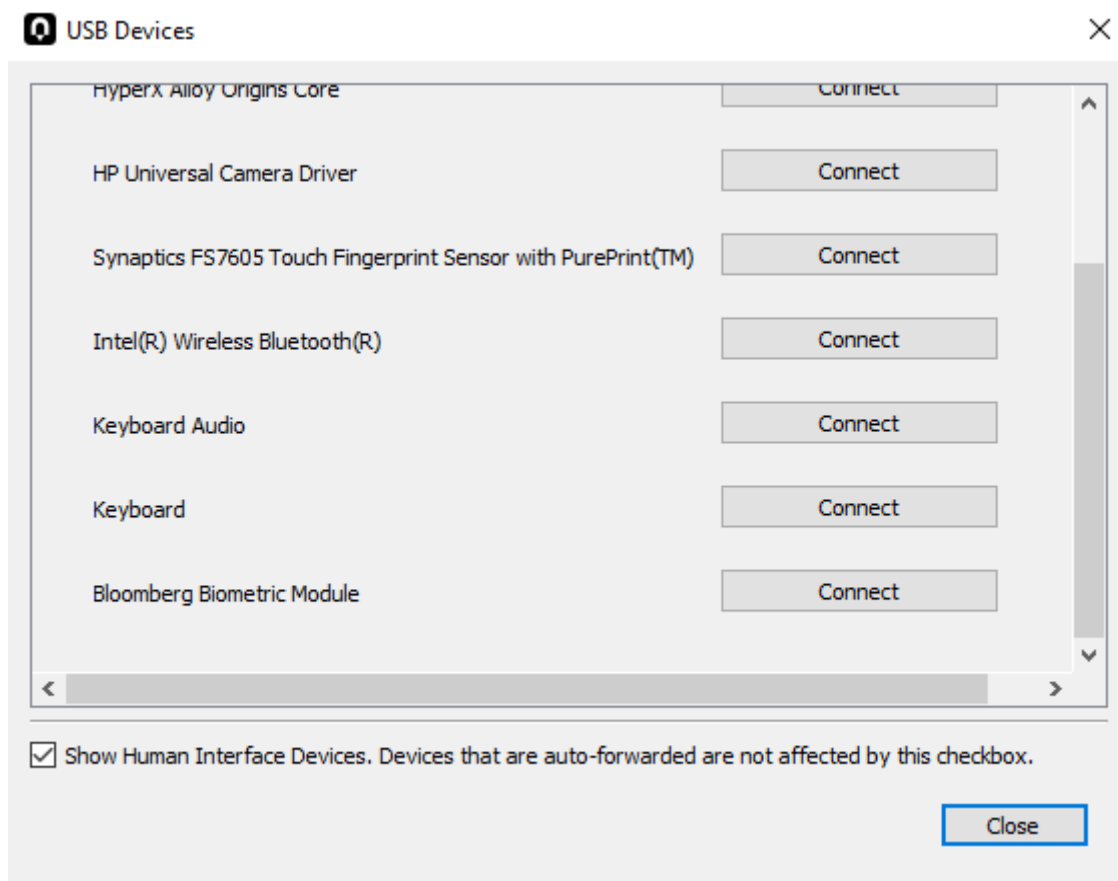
USB Devices

HyperX Alloy Origins Core | Connect

HP Universal Camera Driver | Connect

Synaptics FS7605 Touch Fingerprint Sensor with PurePrint(TM) | Connect

Intel(R) Wireless Bluetooth(R) | Connect

Keyboard Audio | Connect

Keyboard | Connect

Bloomberg Biometric Module | Connect

Show Human Interface Devices. Devices that are auto-forwarded are not affected by this checkbox.

Close